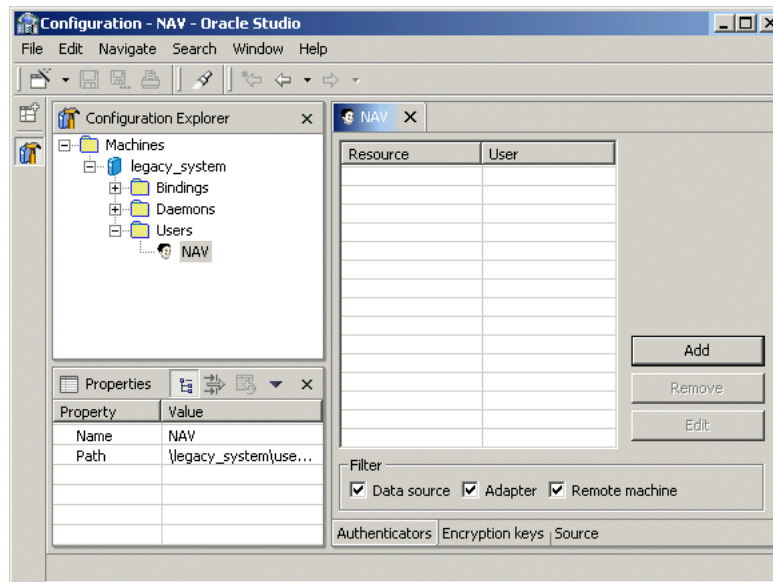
Configuration - NAV - Oracle Studio

File Edit Navigate Search Window Help

Configuration Explorer

Machines
legacy_system
Bindings
Daemons
Users
NAV

Properties

| Property | Value |
|---|---|
| Name | NAV |
| Path | \legacy_system\use... |

NAV

| Resource | User |
|---|---|

Add
Remove
Edit

Filter
Data source Adapter Remote machine

Authenticators Encryption keys Source